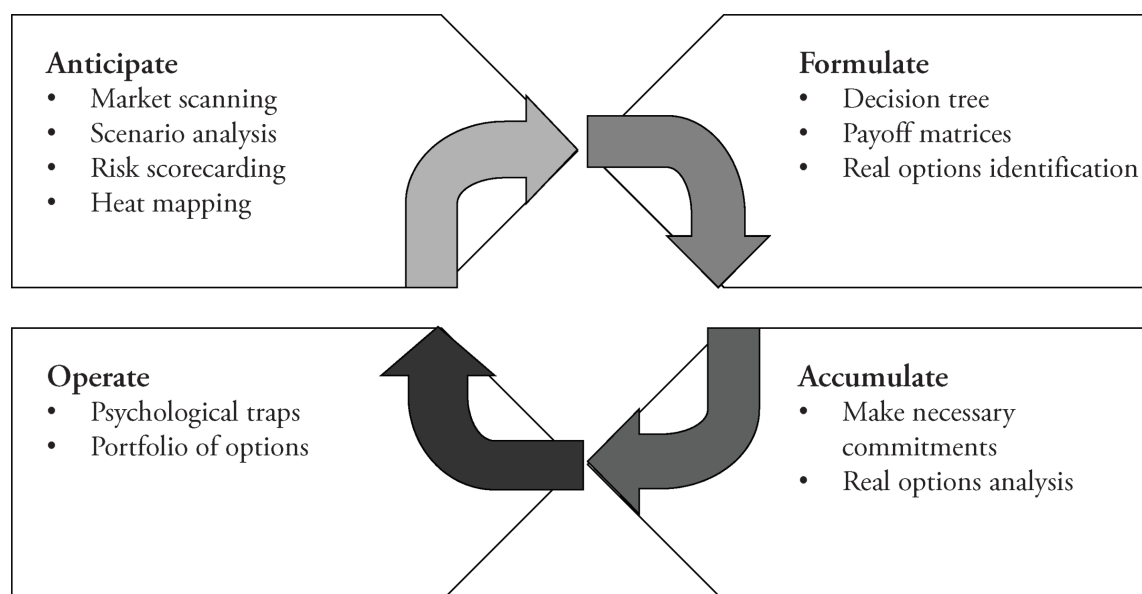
**Anticipate**
- Market scanning
- Scenario analysis
- Risk scorecarding
- Heat mapping

**Formulate**
- Decision tree
- Payoff matrices
- Real options identification

**Operate**
- Psychological traps
- Portfolio of options

**Accumulate**
- Make necessary commitments
- Real options analysis